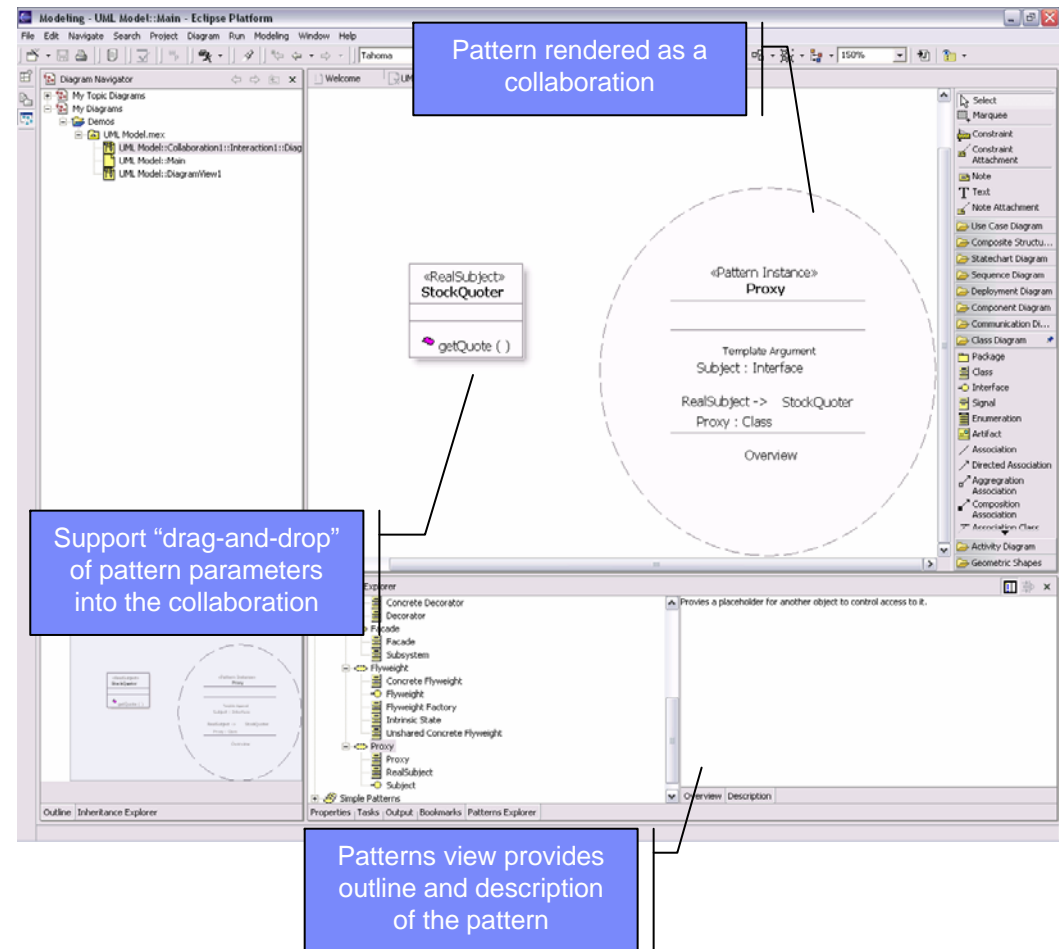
Modeling - UML Model::Main - Eclipse Platform

File Edit Navigate Search Project Diagram Run Modeling Window Help

Tahoma

150%

Pattern rendered as a collaboration

Diagram Navigator

My Topic Diagrams
My Diagrams
Demos
UML Model.mex
UML Model::Collaboration1::Interaction1::Diag
UML Model::Main
UML Model::DiagramView1

Welcome

«RealSubject»
StockQuoter

getQuote ( )

«Pattern Instance»
Proxy

Template Argument
Subject : Interface

RealSubject -> StockQuoter
Proxy : Class

Overview

Select
Marquee
Constraint
Constraint Attachment
Note
Text
Note Attachment
Use Case Diagram
Composite Structu...
Statechart Diagram
Sequence Diagram
Deployment Diagram
Component Diagram
Communication Di...
Class Diagram
Package
Class
Interface
Signal
Enumeration
Artifact
Association
Directed Association
Aggregation Association
Composition Association
Association Class
Activity Diagram
Geometric Shapes

Support “drag-and-drop” of pattern parameters into the collaboration

Explorer

Concrete Decorator
Decorator
Facade
Facade
Subsystem
Flyweight
Concrete Flyweight
Flyweight
Flyweight Factory
Intrinsic State
Unshared Concrete Flyweight
Proxy
Proxy
RealSubject
Subject
Simple Patterns

Provies a placeholder for another object to control access to it.

Overview Description

Outline Inheritance Explorer

Properties Tasks Output Bookmarks Patterns Explorer

Patterns view provides outline and description of the pattern